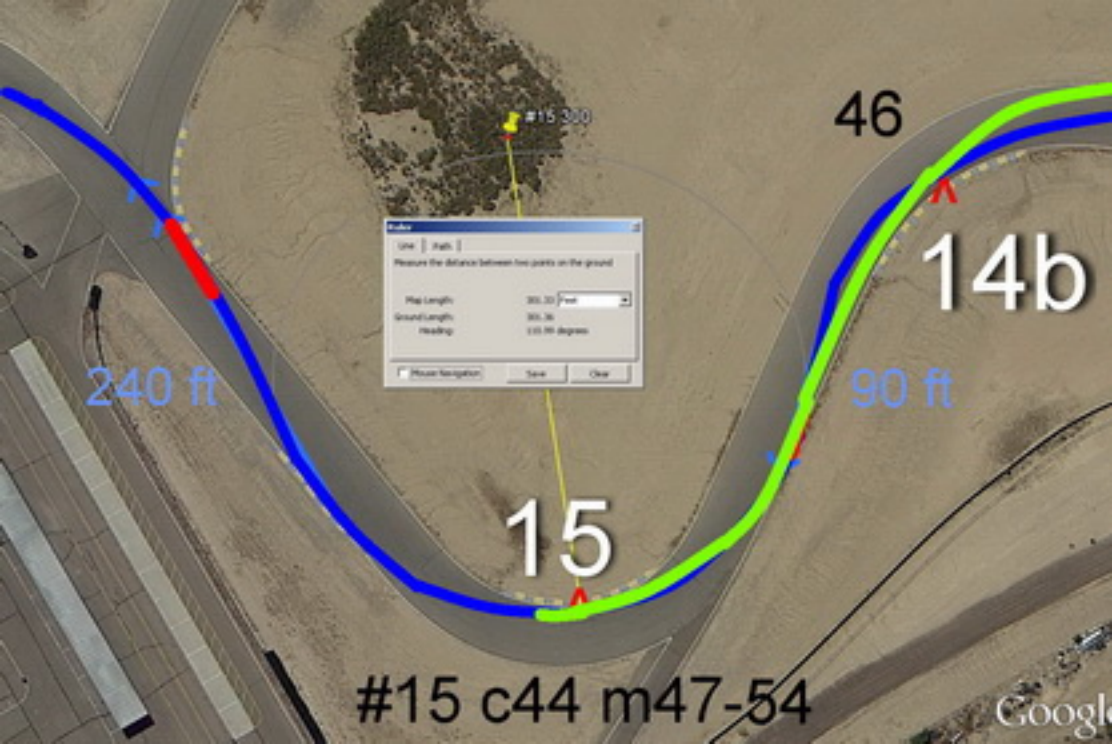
46

#15 300

Ruler

Line | Path

Measure the distance between two points on the ground

Map Length: 301.33 Feet

Ground Length: 301.36

Heading: 110.99 degrees

Mouse Navigation | Save | Clear

14b

240 ft

90 ft

15

#15 c44 m47-54

Google